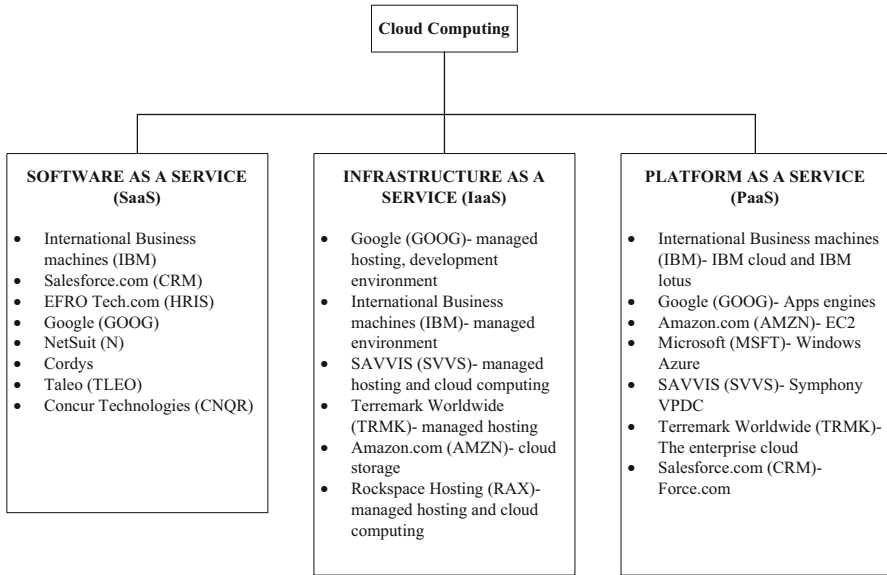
Cloud Computing

SOFTWARE AS A SERVICE (SaaS)

- International Business machines (IBM)
- Salesforce.com (CRM)
- EFRO Tech.com (HRIS)
- Google (GOOG)
- NetSuit (N)
- Cordys
- Taleo (TLEO)
- Concur Technologies (CNQR)

INFRASTRUCTURE AS A SERVICE (IaaS)

- Google (GOOG)- managed hosting, development environment
- International Business machines (IBM)- managed environment
- SAVVIS (SVVS)- managed hosting and cloud computing
- Terremark Worldwide (TRMK)- managed hosting
- Amazon.com (AMZN)- cloud storage
- Rockspace Hosting (RAX)- managed hosting and cloud computing

PLATFORM AS A SERVICE (PaaS)

- International Business machines (IBM)- IBM cloud and IBM lotus
- Google (GOOG)- Apps engines
- Amazon.com (AMZN)- EC2
- Microsoft (MSFT)- Windows Azure
- SAVVIS (SVVS)- Symphony VPDC
- Terremark Worldwide (TRMK)- The enterprise cloud
- Salesforce.com (CRM)- Force.com